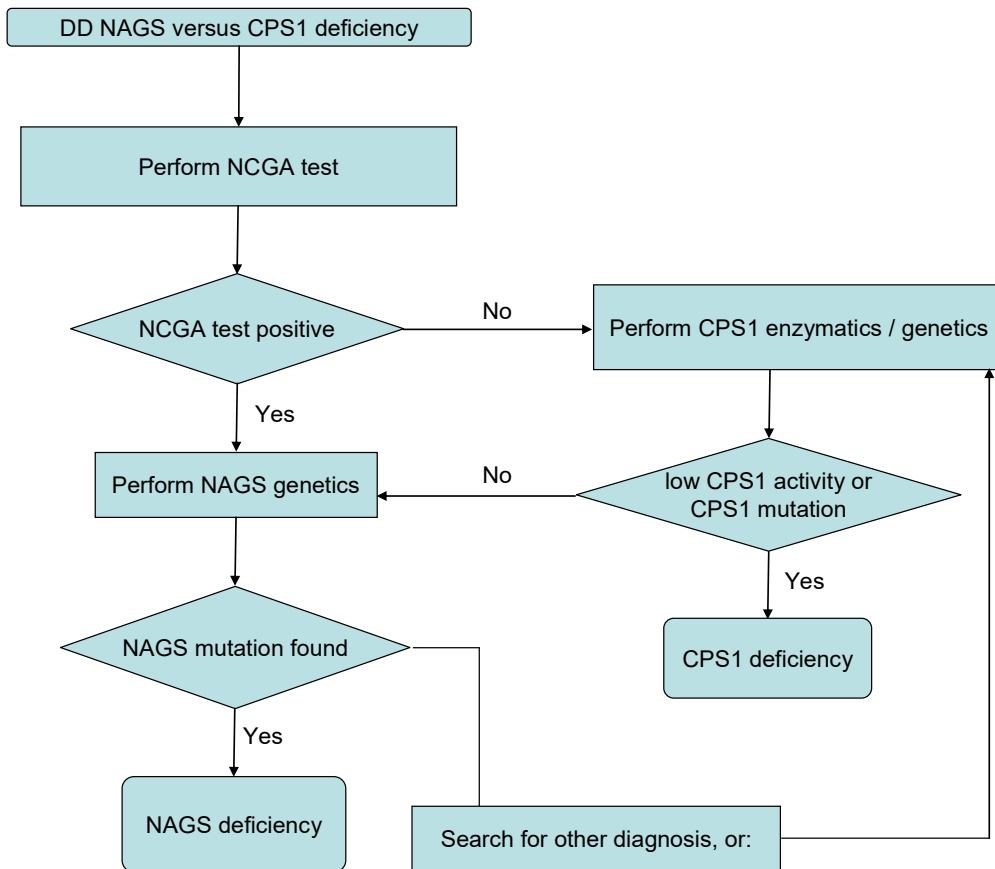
DD NAGS versus CPS1 deficiency

Perform NCGA test

NCGA test positive

No

Perform CPS1 enzymatics / genetics

Yes

Perform NAGS genetics

No

low CPS1 activity or CPS1 mutation

Yes

CPS1 deficiency

NAGS mutation found

Yes

NAGS deficiency

Search for other diagnosis, or: